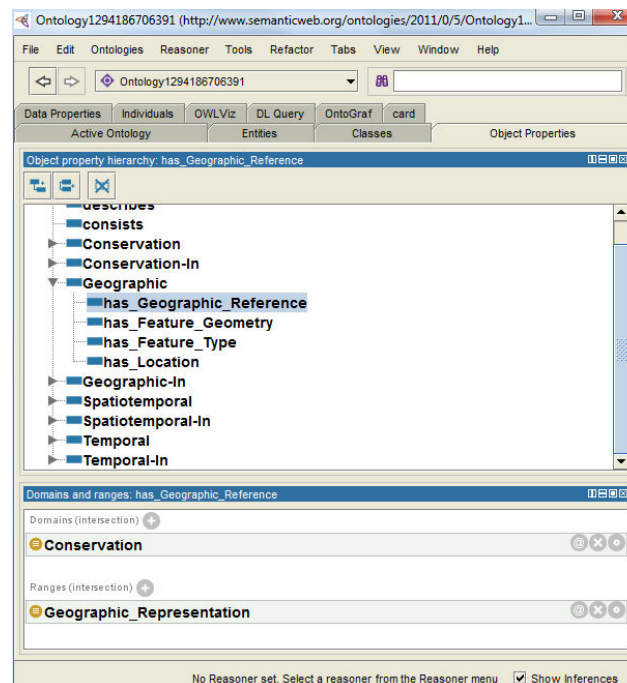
Ontology1294186706391 (http://www.semanticweb.org/ontologies/2011/0/5/Ontology1...

File Edit Ontologies Reasoner Tools Refactor Tabs View Window Help

Ontology1294186706391

Data Properties Individuals OWLViz DL Query OntoGraf card
Active Ontology Entities Classes Object Properties

Object property hierarchy: has_Geographic_Reference

describes
consists
Conservation
Conservation-In
Geographic
has_Geographic_Reference
has_Feature_Geometry
has_Feature_Type
has_Location
Geographic-In
Spatiotemporal
Spatiotemporal-In
Temporal
Temporal-In

Domains and ranges: has_Geographic_Reference

Domains (intersection)
Conservation

Ranges (intersection)
Geographic_Representation

No Reasoner set. Select a reasoner from the Reasoner menu Show Inferences